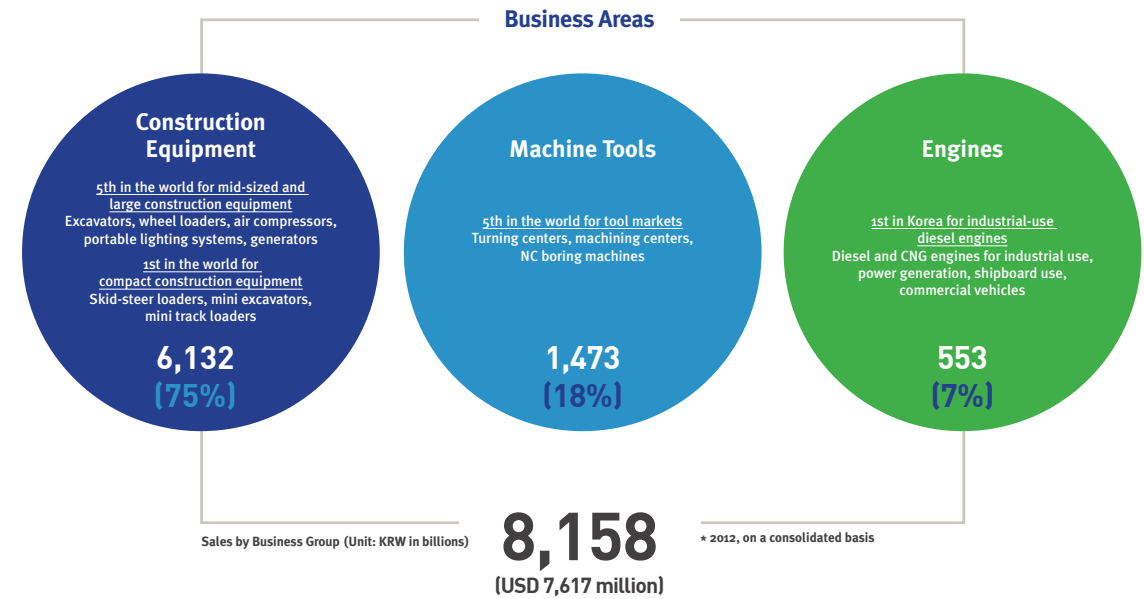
Business Areas

Construction Equipment

5th in the world for mid-sized and large construction equipment
Excavators, wheel loaders, air compressors, portable lighting systems, generators

1st in the world for compact construction equipment
Skid-steer loaders, mini excavators, mini track loaders

6,132
(75%)

Machine Tools

5th in the world for tool markets
Turning centers, machining centers, NC boring machines

1,473
(18%)

Engines

1st in Korea for industrial-use diesel engines
Diesel and CNG engines for industrial use, power generation, shipboard use, commercial vehicles

553
(7%)

Sales by Business Group (Unit: KRW in billions)

8,158
(USD 7,617 million)

* 2012, on a consolidated basis